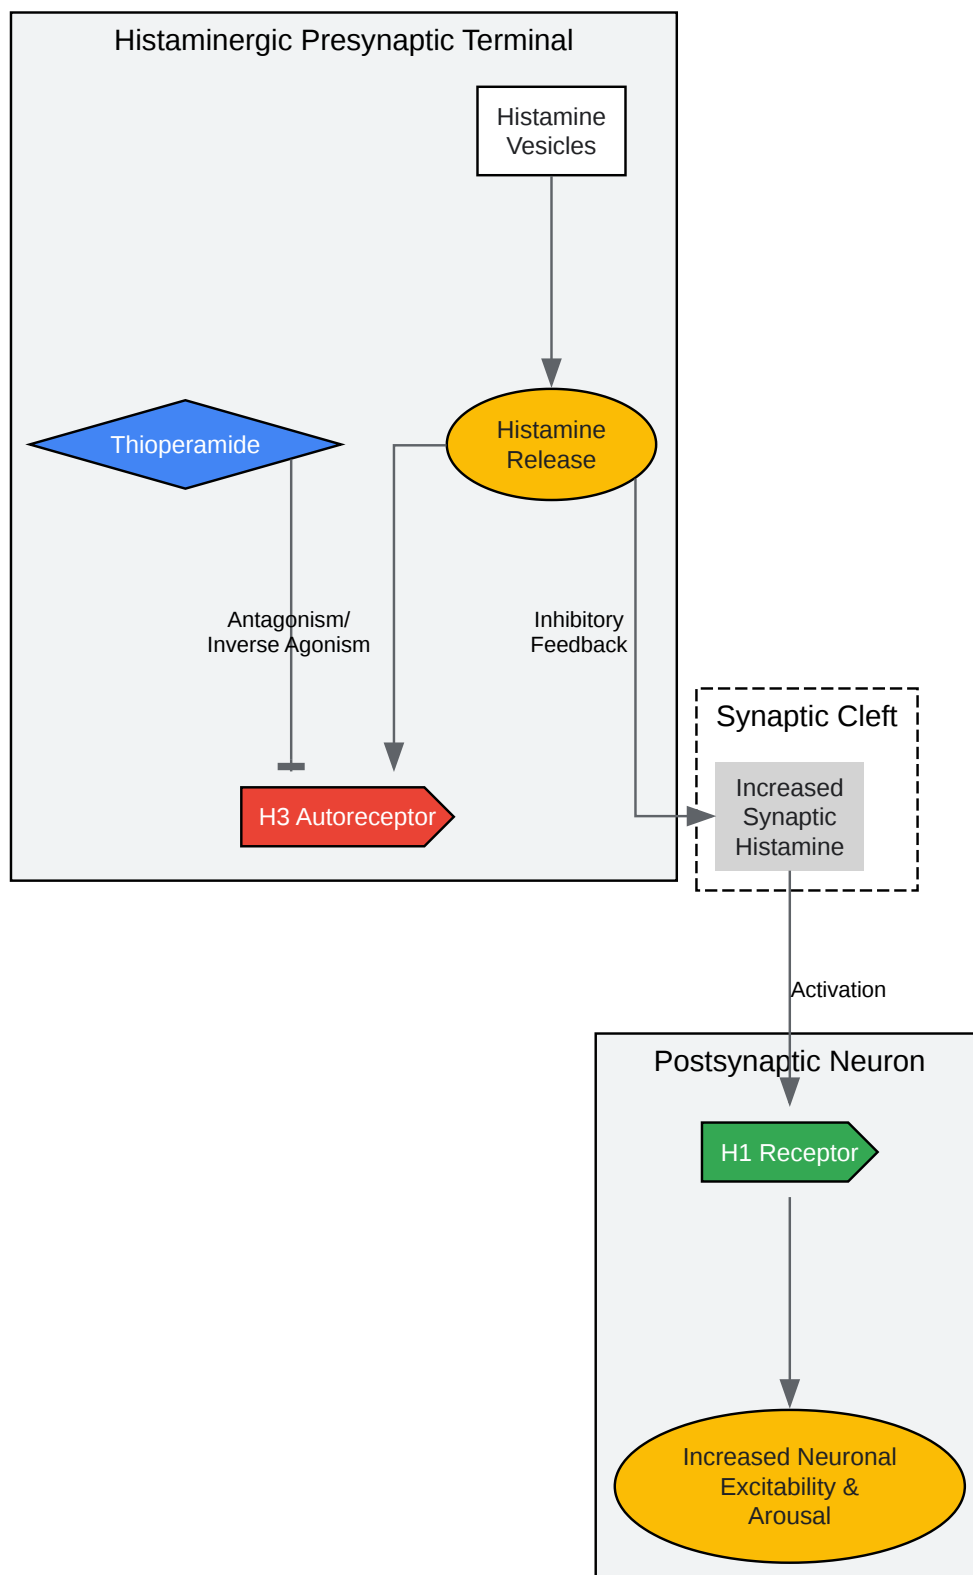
Histaminergic Presynaptic Terminal

Histamine Vesicles

Thioperamide

Histamine Release

Antagonism/ Inverse Agonism

Inhibitory Feedback

H3 Autoreceptor

Synaptic Cleft

Increased Synaptic Histamine

Activation

Postsynaptic Neuron

H1 Receptor

Increased Neuronal Excitability & Arousal